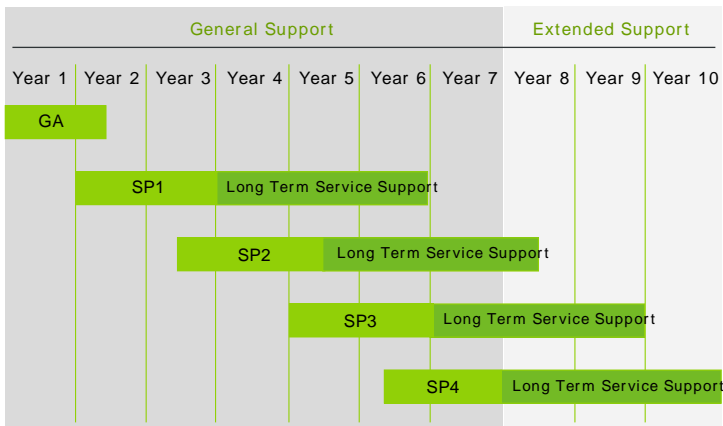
General Support

Extended Support

Year 1 Year 2 Year 3 Year 4 Year 5 Year 6 Year 7 Year 8 Year 9 Year 10

GA

SP1 Long Term Service Support

SP2 Long Term Service Support

SP3 Long Term Service Support

SP4 Long Term Service Support